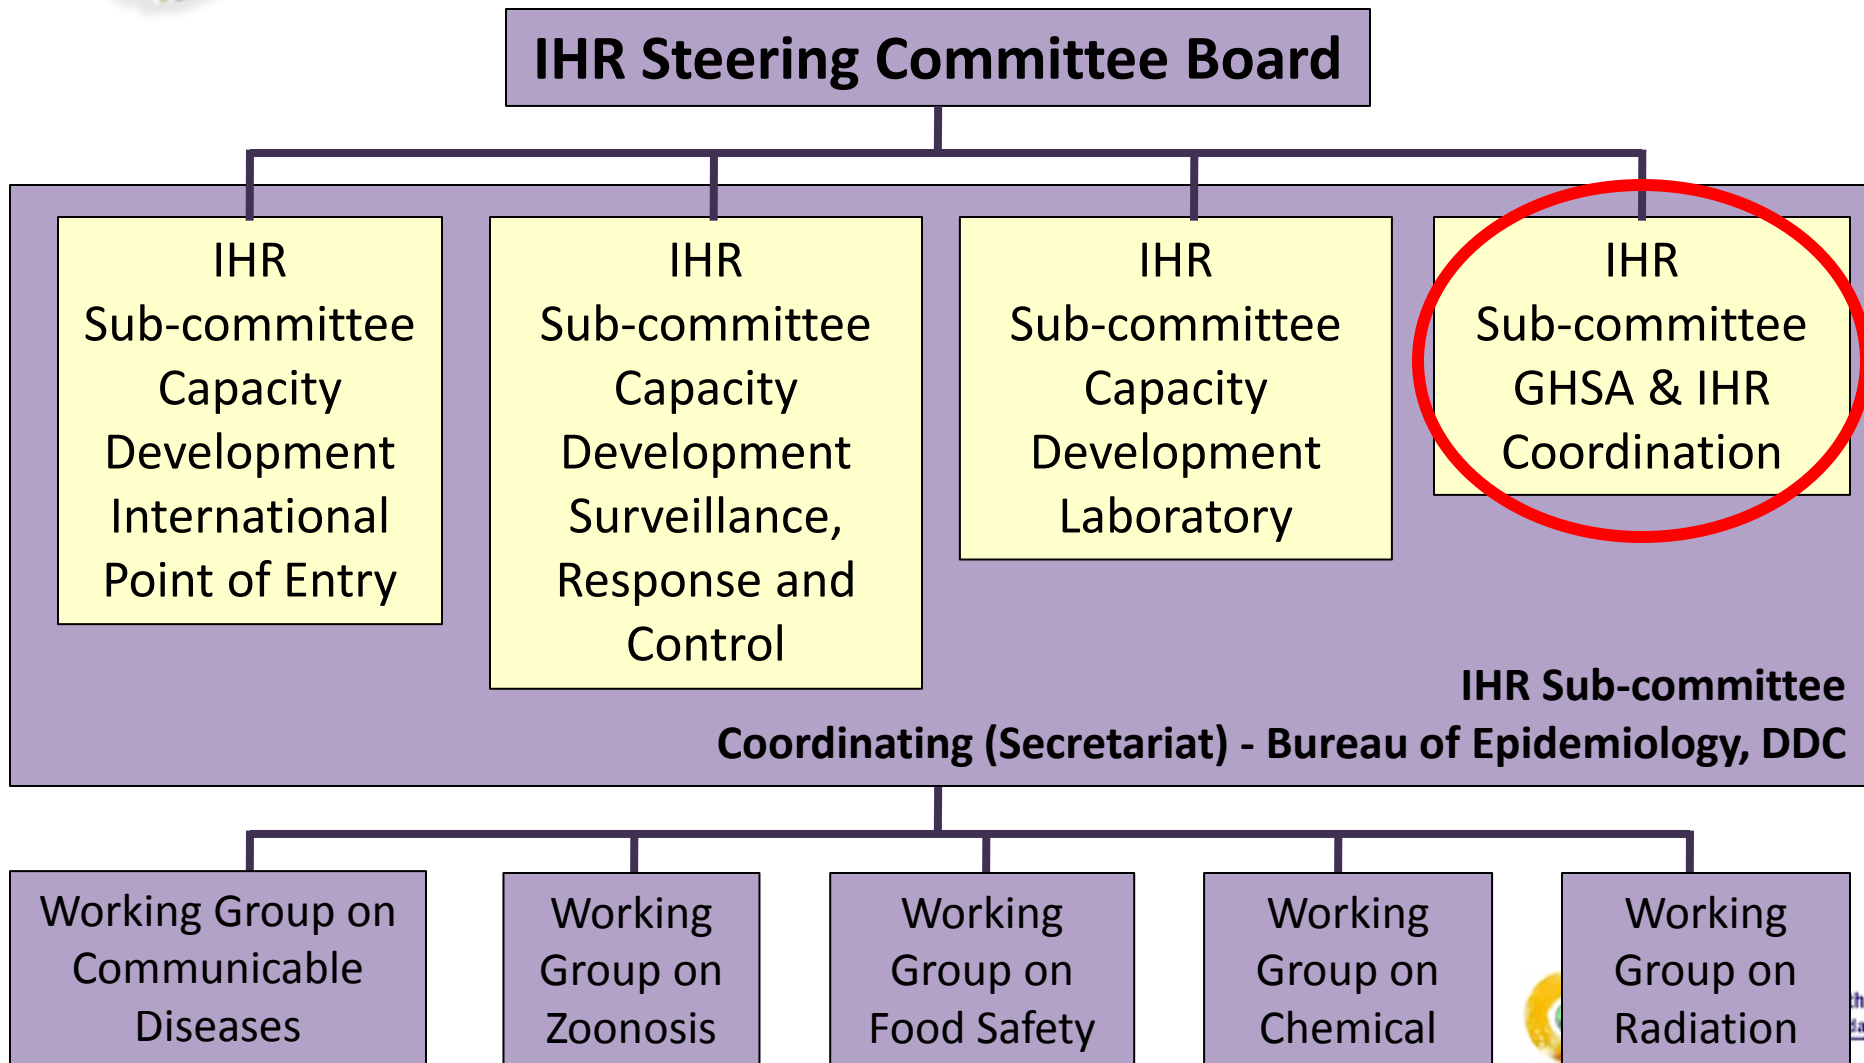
IHR Steering Committee Board

IHR Sub-committee Capacity Development International Point of Entry

IHR Sub-committee Capacity Development Surveillance, Response and Control

IHR Sub-committee Capacity Development Laboratory

IHR Sub-committee GHSA & IHR Coordination

IHR Sub-committee
Coordinating (Secretariat) - Bureau of Epidemiology, DDC

Working Group on Communicable Diseases

Working Group on Zoonosis

Working Group on Food Safety

Working Group on Chemical

Working Group on Radiation